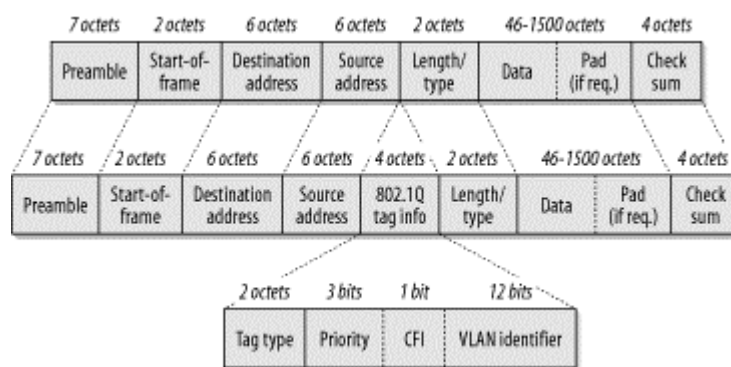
7 octets 2 octets 6 octets 6 octets 2 octets 46-1500 octets 4 octets

| Preamble | Start-of-frame | Destination address | Source address | Length/type | Data | Pad (if req.) | Check sum |
|---|---|---|---|---|---|---|---|

7 octets 2 octets 6 octets 6 octets 4 octets 2 octets 46-1500 octets 4 octets

| Preamble | Start-of-frame | Destination address | Source address | 802.1Q tag info | Length/type | Data | Pad (if req.) | Check sum |
|---|---|---|---|---|---|---|---|---|

2 octets 3 bits 1 bit 12 bits

| Tag type | Priority | CFI | VLAN identifier |
|---|---|---|---|